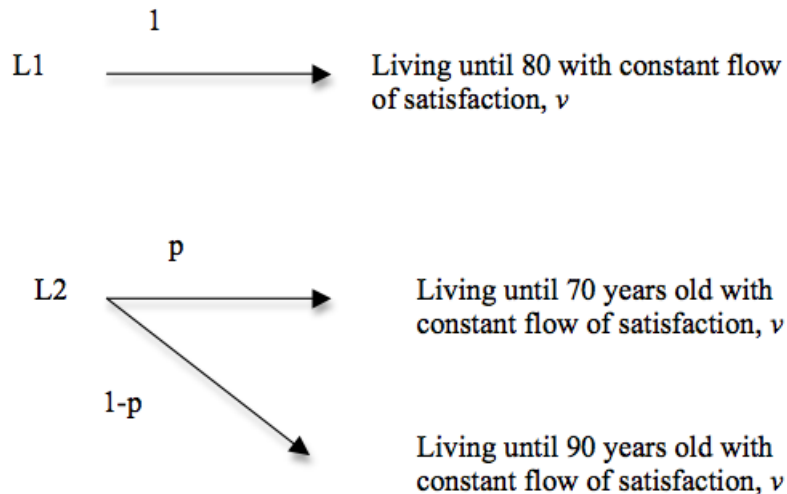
1

L1

Living until 80 with constant flow of satisfaction, $v$

p

L2

Living until 70 years old with constant flow of satisfaction, $v$

1-p

Living until 90 years old with constant flow of satisfaction, $v$